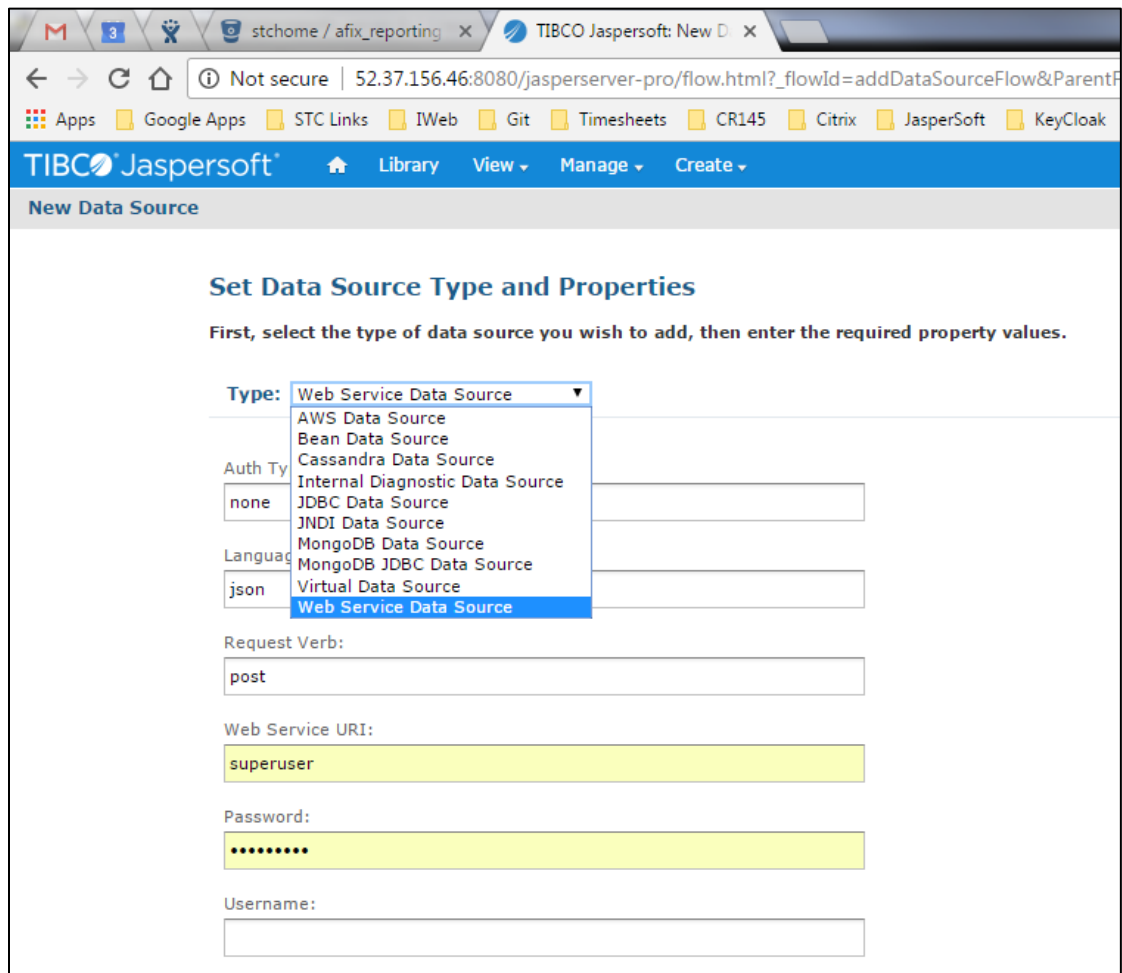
M 3 stchome / afix_reporting × TIBCO Jaspersoft: New D ×

Not secure | 52.37.156.46:8080/jasperserver-pro/flow.html?_flowId=addDataSourceFlow&ParentF

Apps Google Apps STC Links IWeb Git Timesheets CR145 Citrix JasperSoft KeyCloak

TIBCO Jaspersoft Library View Manage Create

New Data Source

Set Data Source Type and Properties

First, select the type of data source you wish to add, then enter the required property values.

Type: Web Service Data Source

AWS Data Source
Bean Data Source
Cassandra Data Source
Internal Diagnostic Data Source
JDBC Data Source
JNDI Data Source
MongoDB Data Source
MongoDB JDBC Data Source
Virtual Data Source
Web Service Data Source

Auth Ty
none

Languag
json

Request Verb:
post

Web Service URI:
superuser

Password:
•••••••••

Username: